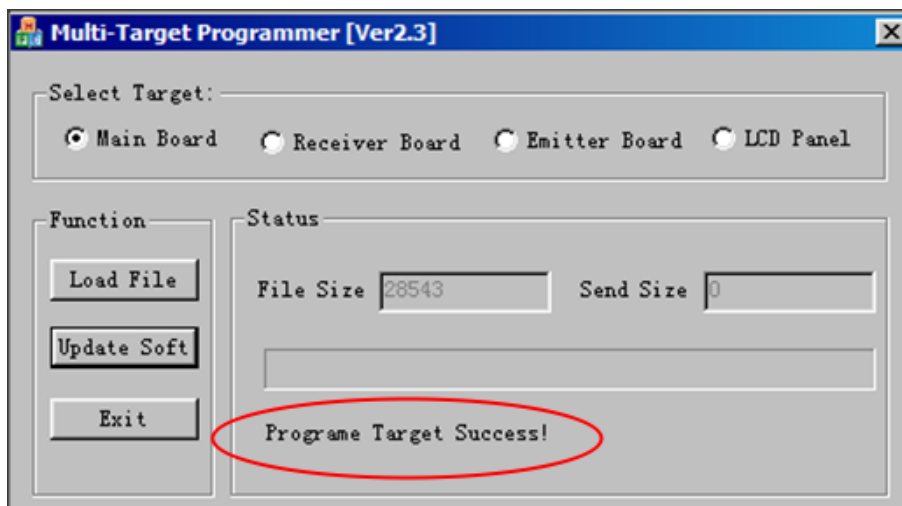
Multi-Target Programmer [Ver2.3]

Select Target:

Main Board

Receiver Board

Emitter Board

LCD Panel

Function

Load File

Update Soft

Exit

Status

File Size 28543

Send Size 0

Programe Target Success!